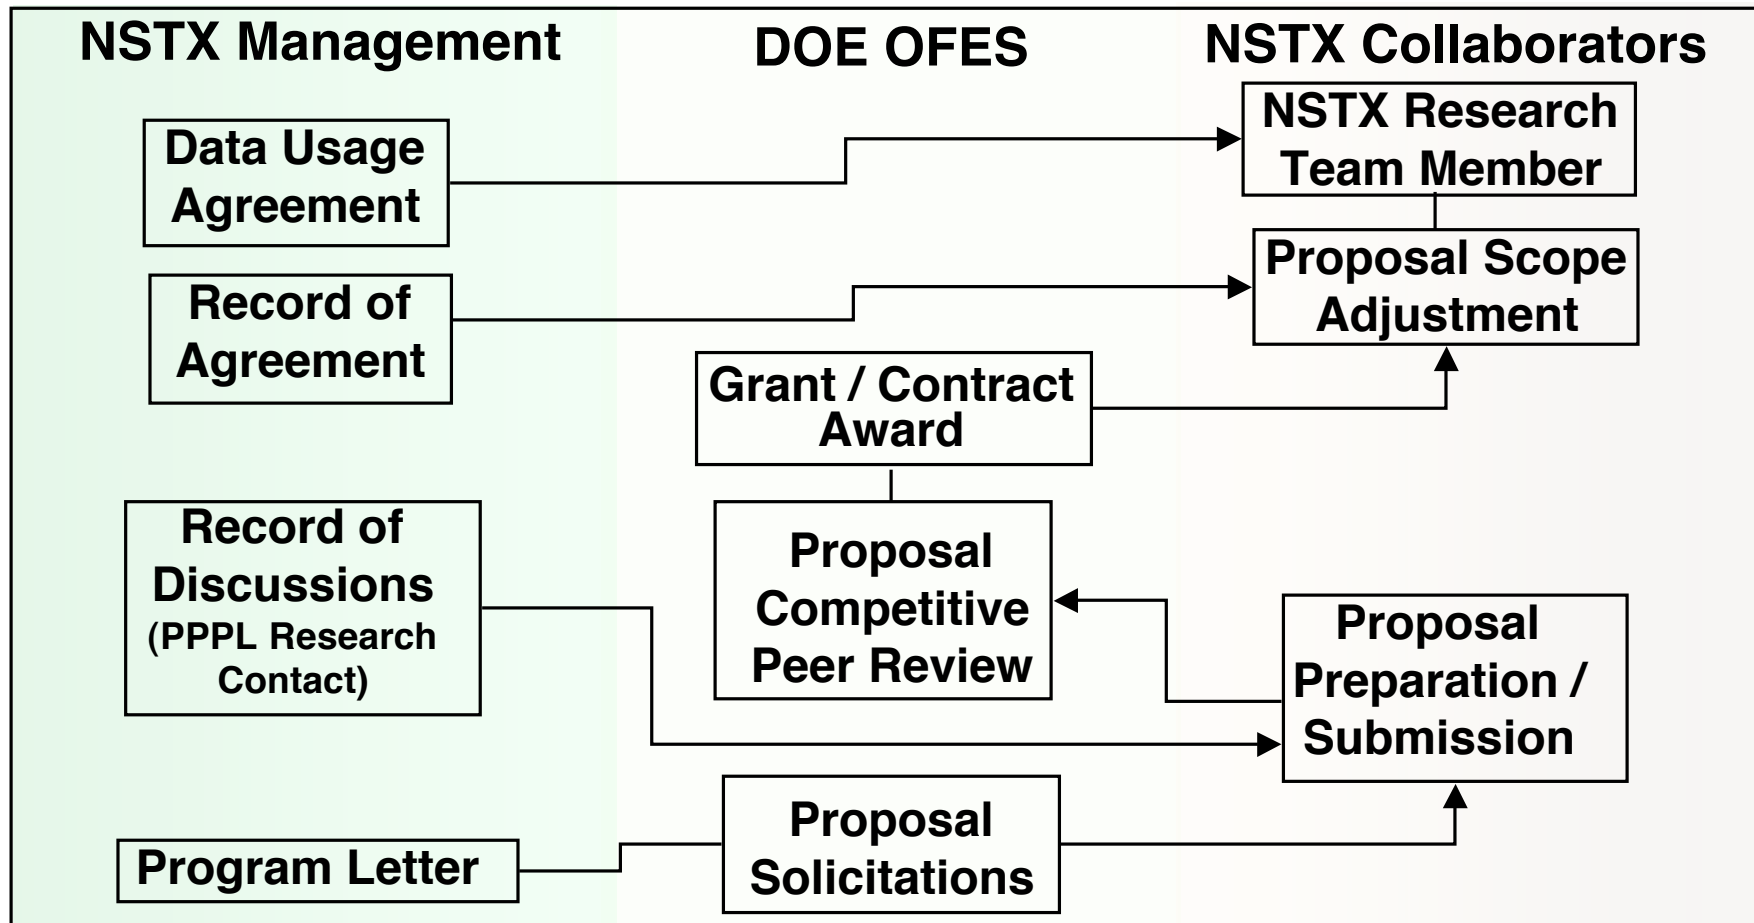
NSTX Management

DOE OFES

NSTX Collaborators

NSTX Research Team Member

Data Usage Agreement

Proposal Scope Adjustment

Record of Agreement

Grant / Contract Award

Record of Discussions (PPPL Research Contact)

Proposal Competitive Peer Review

Proposal Preparation / Submission

Program Letter

Proposal Solicitations